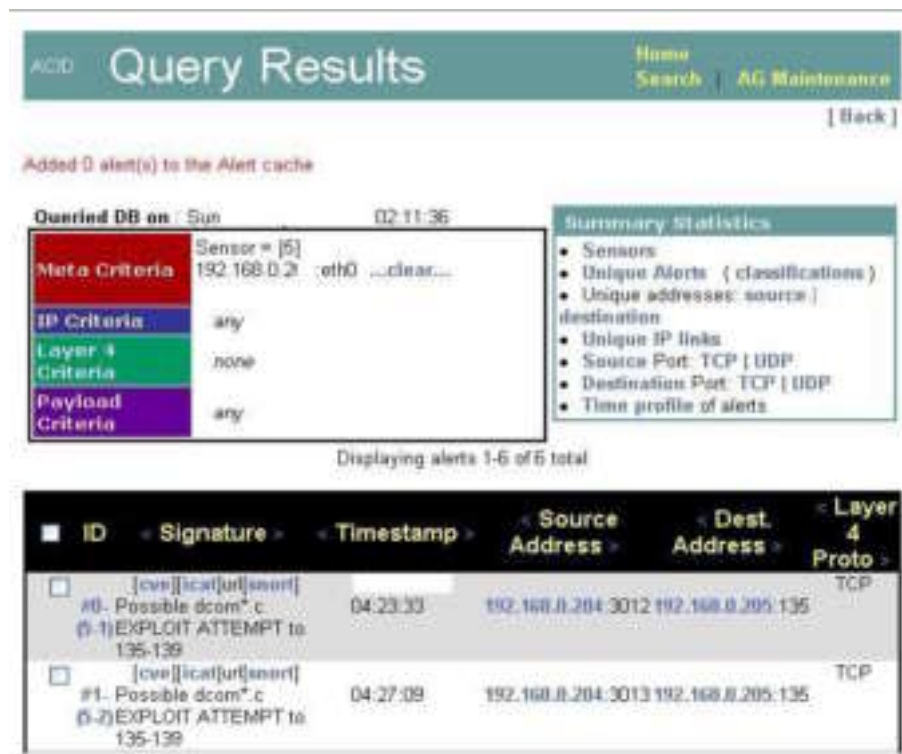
ACID Query Results

Home
Search | AG Maintenance

[ Back ]

Added 0 alert(s) to the Alert cache

Queried DB on : Sun 02:11:36

| Meta Criteria | Sensor = [5] 192.168.0.2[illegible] :eth0 ...clear... |
|---|---|
| IP Criteria | any |
| Layer 4 Criteria | none |
| Payload Criteria | any |

Summary Statistics
- Sensors
- Unique Alerts ( classifications )
- Unique addresses: source | destination
- Unique IP links
- Source Port: TCP | UDP
- Destination Port: TCP | UDP
- Time profile of alerts

Displaying alerts 1-6 of 6 total

| ☐ ID | < Signature > | < Timestamp > | < Source Address > | < Dest. Address > | < Layer 4 Proto > |
|---|---|---|---|---|---|
| ☐ #0-(5-1) | [cve][icat][url][snort] Possible dcom*.c EXPLOIT ATTEMPT to 135-139 | 04:23:33 | 192.168.0.204:3012 | 192.168.0.205:135 | TCP |
| ☐ #1-(5-2) | [cve][icat][url][snort] Possible dcom*.c EXPLOIT ATTEMPT to 135-139 | 04:27:09 | 192.168.0.204:3013 | 192.168.0.205:135 | TCP |